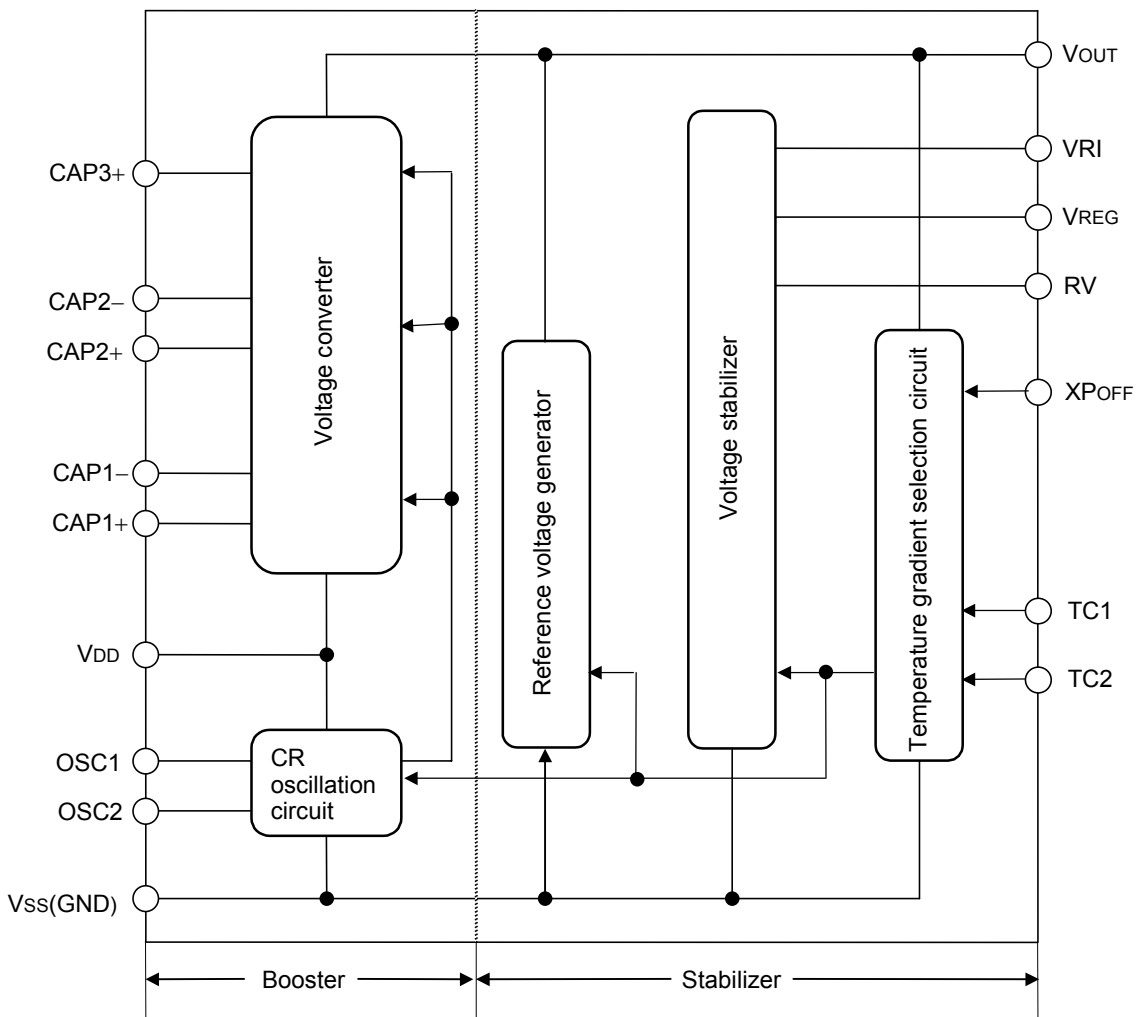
VOUT
CAP3+
VRI
VREG
CAP2−
RV
CAP2+
XPOFF
CAP1−
CAP1+
TC1
VDD
TC2
OSC1
OSC2
VSS(GND)
Voltage converter
Reference voltage generator
Voltage stabilizer
Temperature gradient selection circuit
CR oscillation circuit
Booster
Stabilizer